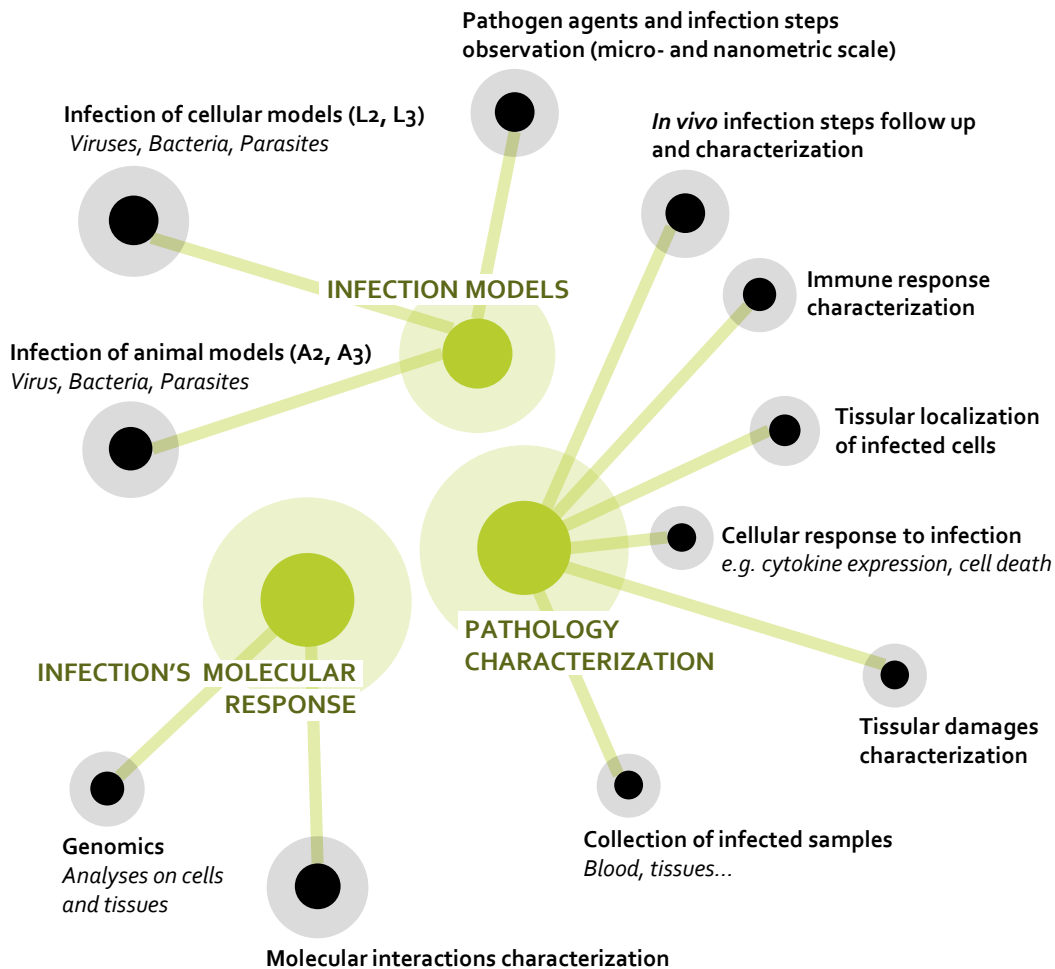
Pathogen agents and infection steps observation (micro- and nanometric scale)

Infection of cellular models (L2, L3)
*Viruses, Bacteria, Parasites*

*In vivo* infection steps follow up and characterization

INFECTION MODELS

Immune response characterization

Infection of animal models (A2, A3)
*Virus, Bacteria, Parasites*

Tissular localization of infected cells

Cellular response to infection
*e.g. cytokine expression, cell death*

PATHOLOGY CHARACTERIZATION

INFECTION'S MOLECULAR RESPONSE

Tissular damages characterization

Genomics
*Analyses on cells and tissues*

Collection of infected samples
*Blood, tissues...*

Molecular interactions characterization